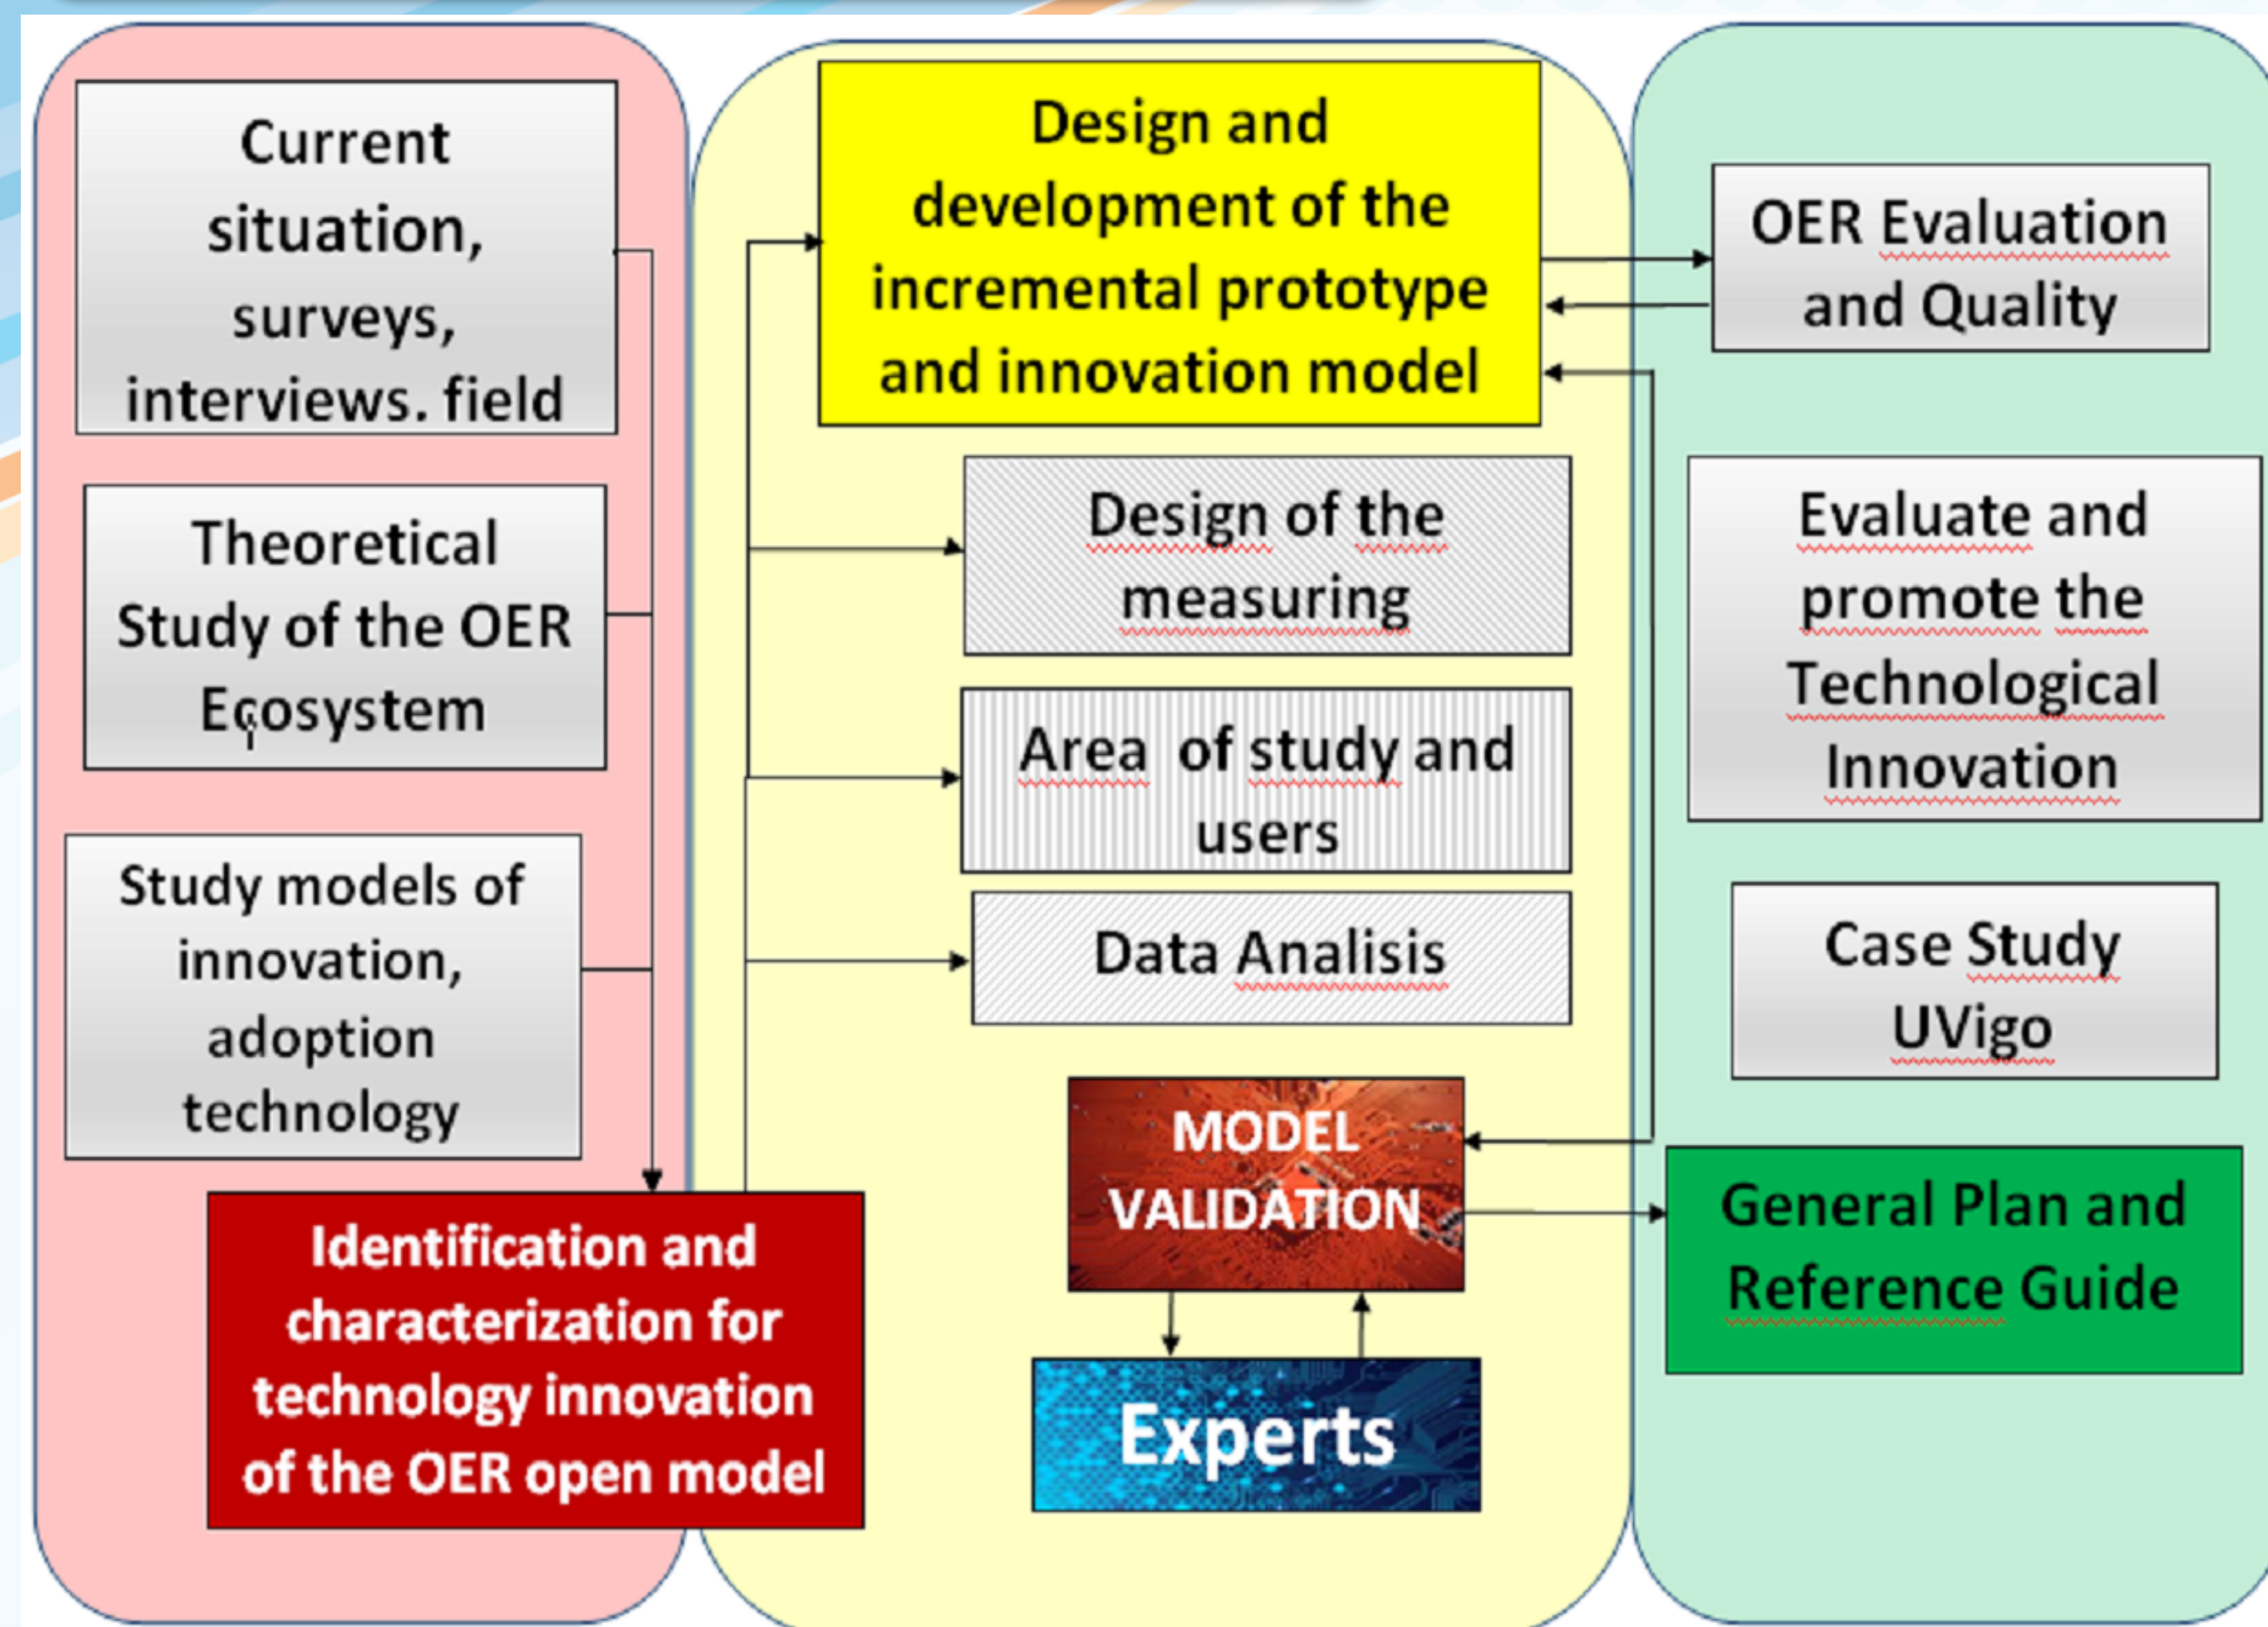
Current situation, surveys, interviews. field

Theoretical Study of the OER Ecosystem

Study models of innovation, adoption technology

Identification and characterization for technology innovation of the OER open model

Design and development of the incremental prototype and innovation model

Design of the measuring

Area of study and users

Data Analisis

MODEL VALIDATION

Experts

OER Evaluation and Quality

Evaluate and promote the Technological Innovation

Case Study UVigo

General Plan and Reference Guide